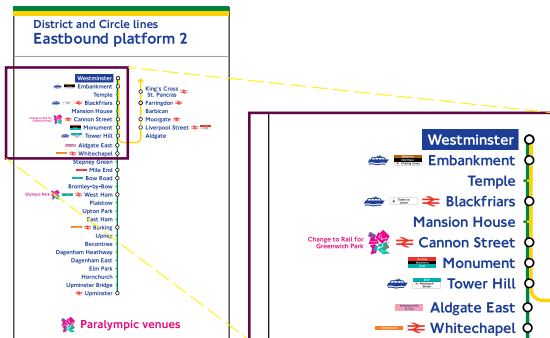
District and Circle lines
Eastbound platform 2

Westminster
Embankment
Temple
Blackfriars
Mansion House
Cannon Street
Monument
Tower Hill
Aldgate East
Whitechapel
Stepney Green
Mile End
Bow Road
Bromley-by-Bow
West Ham
Plaistow
Upton Park
East Ham
Barking
Upney
Becontree
Dagenham Heathway
Dagenham East
Elm Park
Hornchurch
Upminster Bridge
Upminster

King's Cross St. Pancras
Farringdon
Barbican
Moorgate
Liverpool Street
Aldgate

Olympic Park

Paralympic venues

Westminster
Embankment
Temple
Blackfriars
Mansion House
Change to Rail for Greenwich Park
Cannon Street
Monument
Tower Hill
Aldgate East
Whitechapel